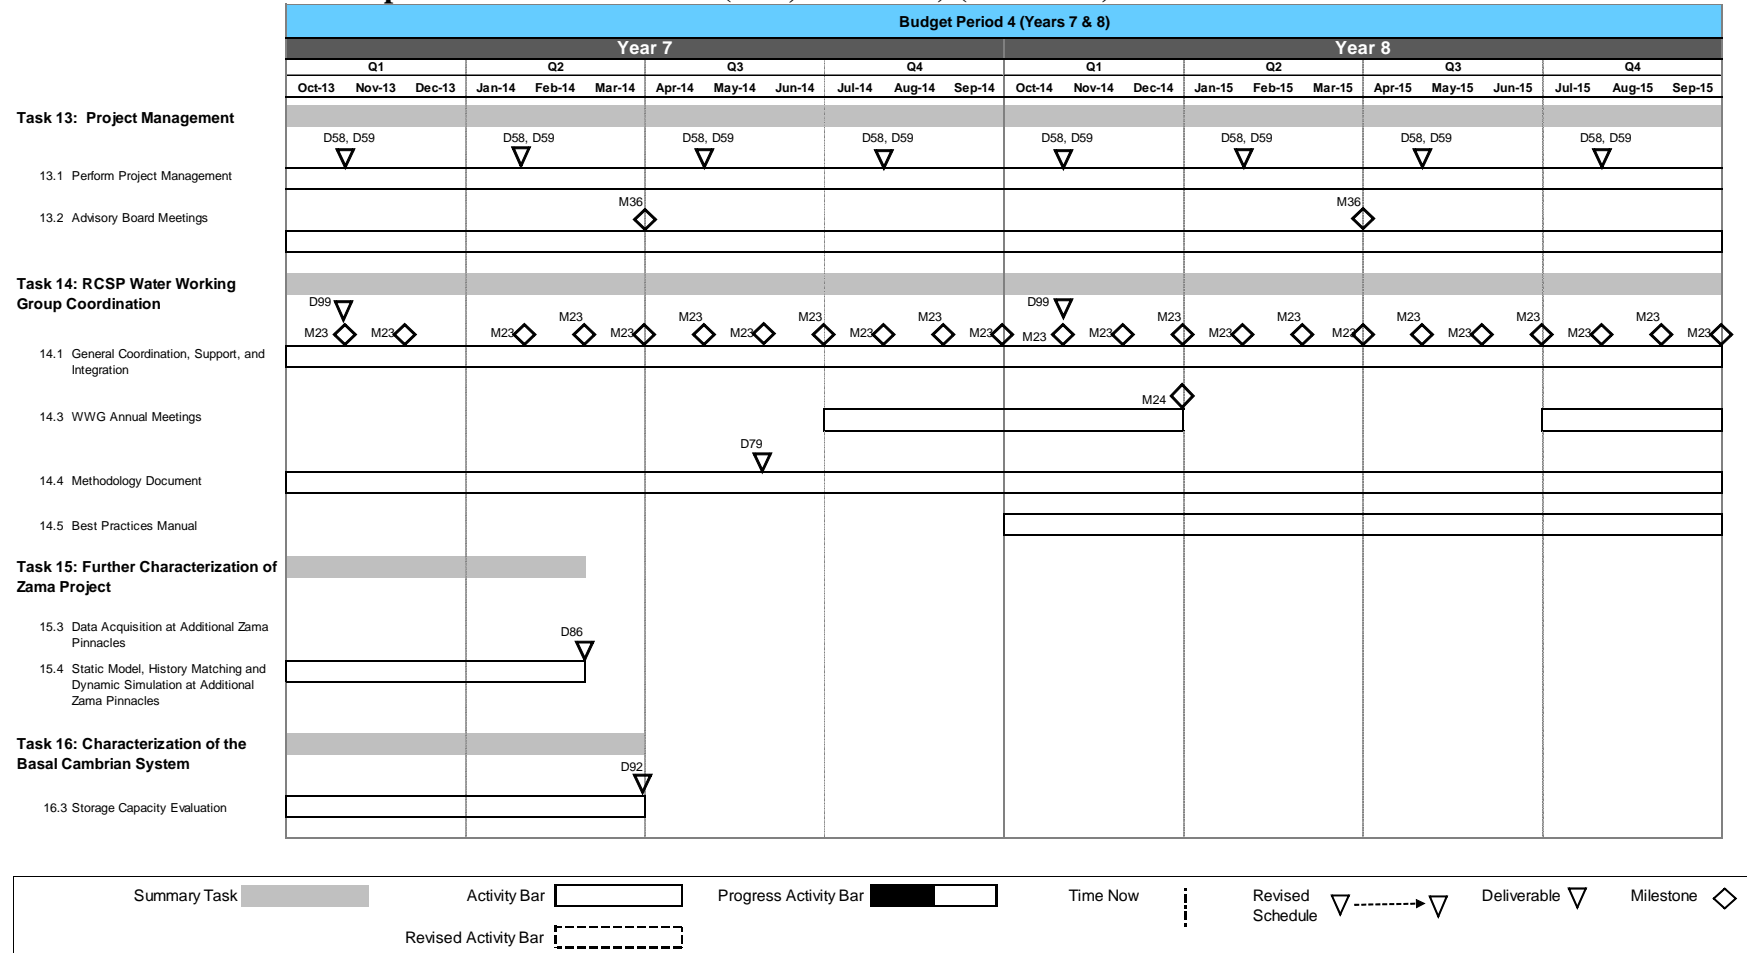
Budget Period 4 (Years 7 & 8)

| Year 7 | | | | | | | | | | | | Year 8 | | | | | | | | | | | |
|---|---|---|---|---|---|---|---|---|---|---|---|---|---|---|---|---|---|---|---|---|---|---|---|
| Q1 | | | Q2 | | | Q3 | | | Q4 | | | Q1 | | | Q2 | | | Q3 | | | Q4 | | |
| Oct-13 | Nov-13 | Dec-13 | Jan-14 | Feb-14 | Mar-14 | Apr-14 | May-14 | Jun-14 | Jul-14 | Aug-14 | Sep-14 | Oct-14 | Nov-14 | Dec-14 | Jan-15 | Feb-15 | Mar-15 | Apr-15 | May-15 | Jun-15 | Jul-15 | Aug-15 | Sep-15 |

Task 13: Project Management

D58, D59 D58, D59 D58, D59 D58, D59 D58, D59 D58, D59 D58, D59 D58, D59

13.1 Perform Project Management

M36 M36

13.2 Advisory Board Meetings

Task 14: RCSP Water Working Group Coordination

D99 D99

M23 M23 M23 M23 M23 M23 M23 M23 M23 M23 M23 M23 M23 M23 M23 M23 M23 M23 M23 M23 M23 M23 M23 M23

14.1 General Coordination, Support, and Integration

M24

14.3 WWG Annual Meetings

D79

14.4 Methodology Document

14.5 Best Practices Manual

Task 15: Further Characterization of Zama Project

15.3 Data Acquisition at Additional Zama Pinnacles

D86

15.4 Static Model, History Matching and Dynamic Simulation at Additional Zama Pinnacles

Task 16: Characterization of the Basal Cambrian System

D92

16.3 Storage Capacity Evaluation

Summary Task Activity Bar Progress Activity Bar Time Now Revised Schedule Deliverable Milestone

Revised Activity Bar